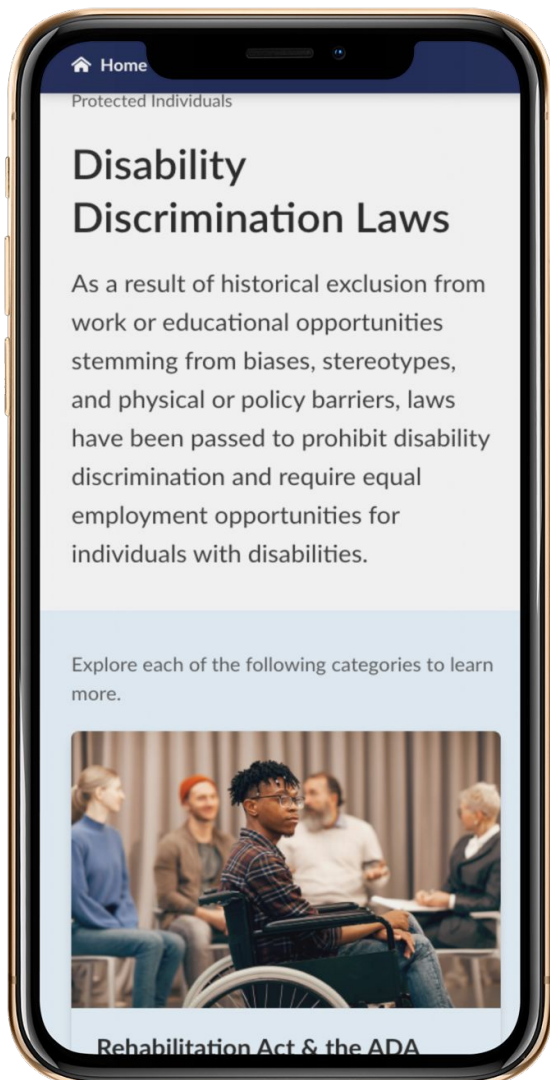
Home

Protected Individuals

Disability Discrimination Laws

As a result of historical exclusion from work or educational opportunities stemming from biases, stereotypes, and physical or policy barriers, laws have been passed to prohibit disability discrimination and require equal employment opportunities for individuals with disabilities.

Explore each of the following categories to learn more.

Rehabilitation Act & the ADA